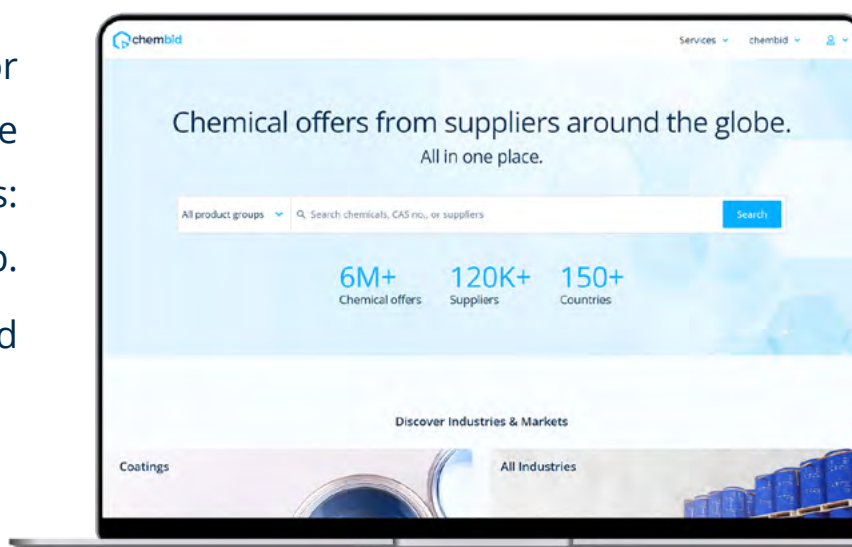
or
e
s:
o.
d

chembid

Services chembid

Chemical offers from suppliers around the globe.
All in one place.

All product groups
Search chemicals, CAS no., or suppliers
Search

6M+
Chemical offers

120K+
Suppliers

150+
Countries

Discover Industries & Markets

Coatings

All Industries